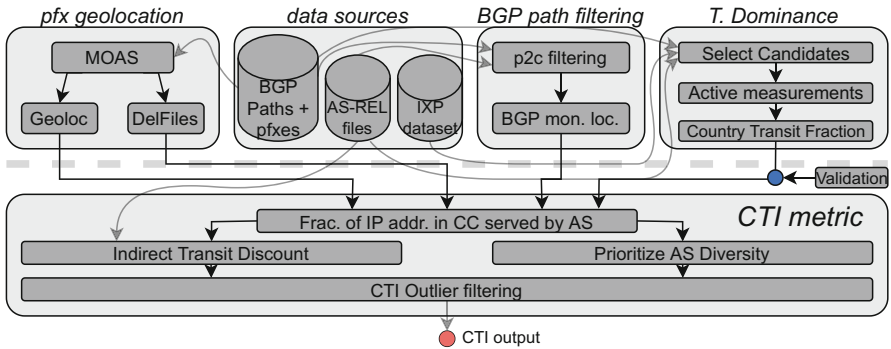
pfx geolocation

MOAS

Geoloc

DelFiles

data sources

BGP Paths + pfxes

AS-REL files

IXP dataset

BGP path filtering

p2c filtering

BGP mon. loc.

T. Dominance

Select Candidates

Active measurements

Country Transit Fraction

Validation

CTI metric

Frac. of IP addr. in CC served by AS

Indirect Transit Discount

Prioritize AS Diversity

CTI Outlier filtering

CTI output